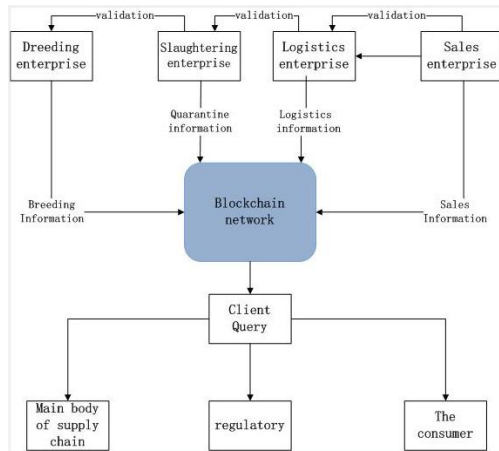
validation

validation

validation

Dreeding enterprise

Slaughtering enterprise

Logistics enterprise

Sales enterprise

Quarantine information

Logistics information

Breeding Information

Blockchain network

Sales Information

Client Query

Main body of supply chain

regulatory

The consumer